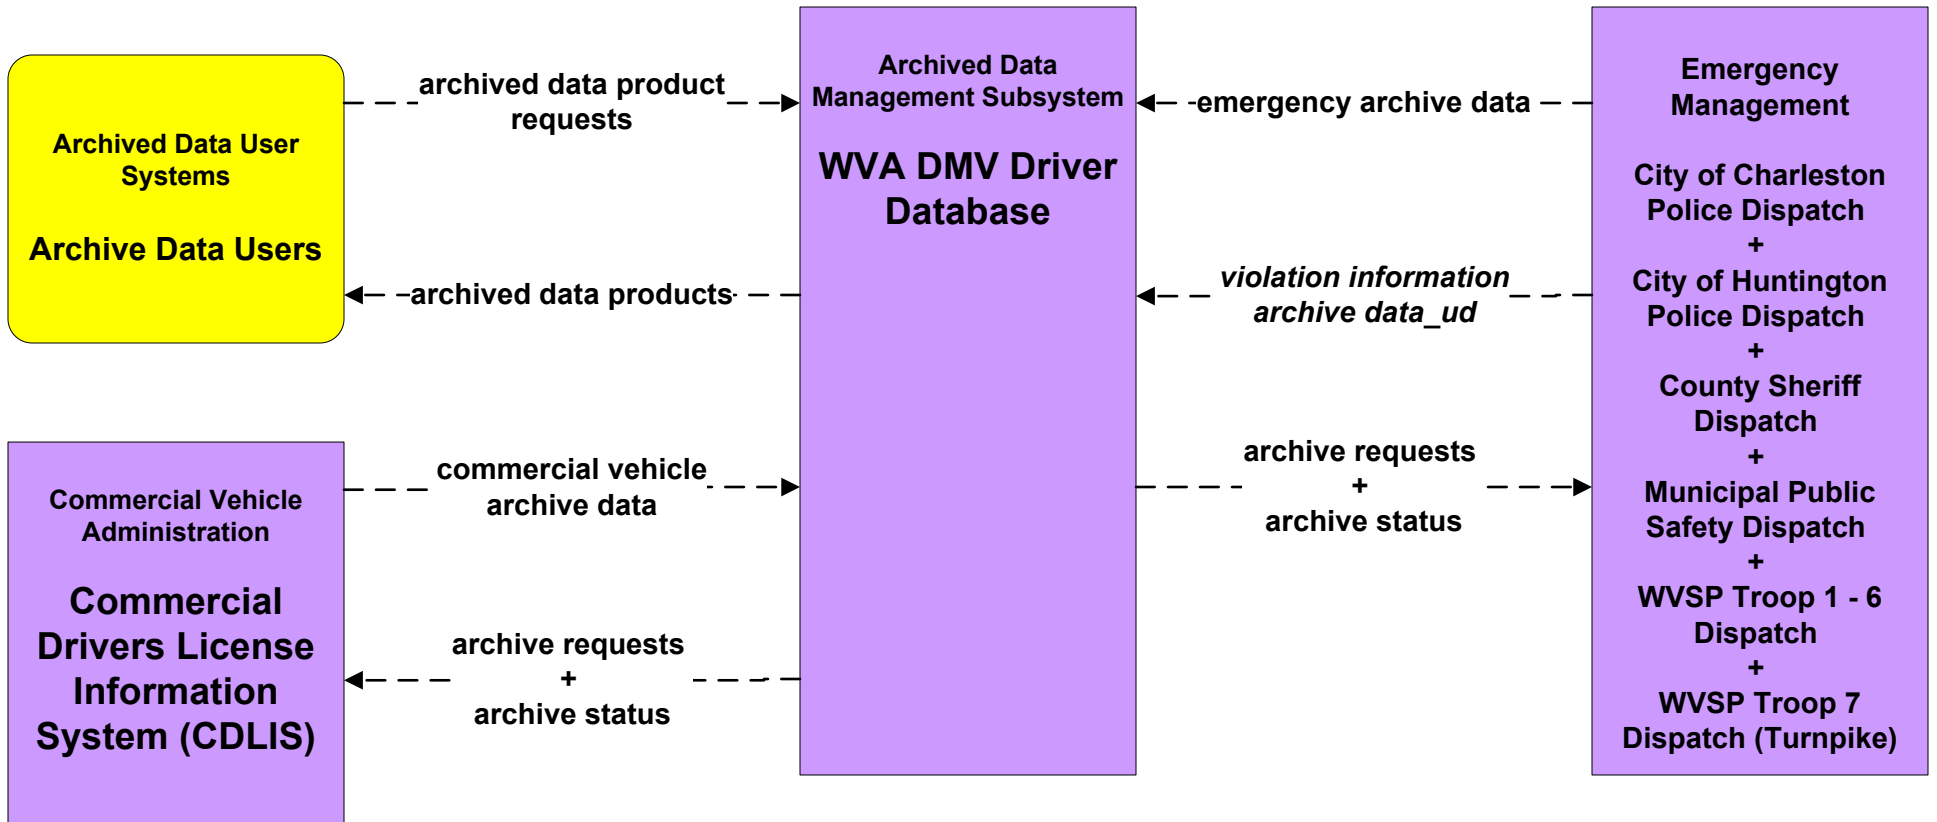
Archived Data User Systems

Archive Data Users

archived data product requests

archived data products

Archived Data Management Subsystem

WVA DMV Driver Database

emergency archive data

violation information archive data_ud

archive requests
+
archive status

Emergency Management

City of Charleston Police Dispatch
+
City of Huntington Police Dispatch
+
County Sheriff Dispatch
+
Municipal Public Safety Dispatch
+
WVSP Troop 1 - 6 Dispatch
+
WVSP Troop 7 Dispatch (Turnpike)

Commercial Vehicle Administration

Commercial Drivers License Information System (CDLIS)

commercial vehicle archive data

archive requests
+
archive status